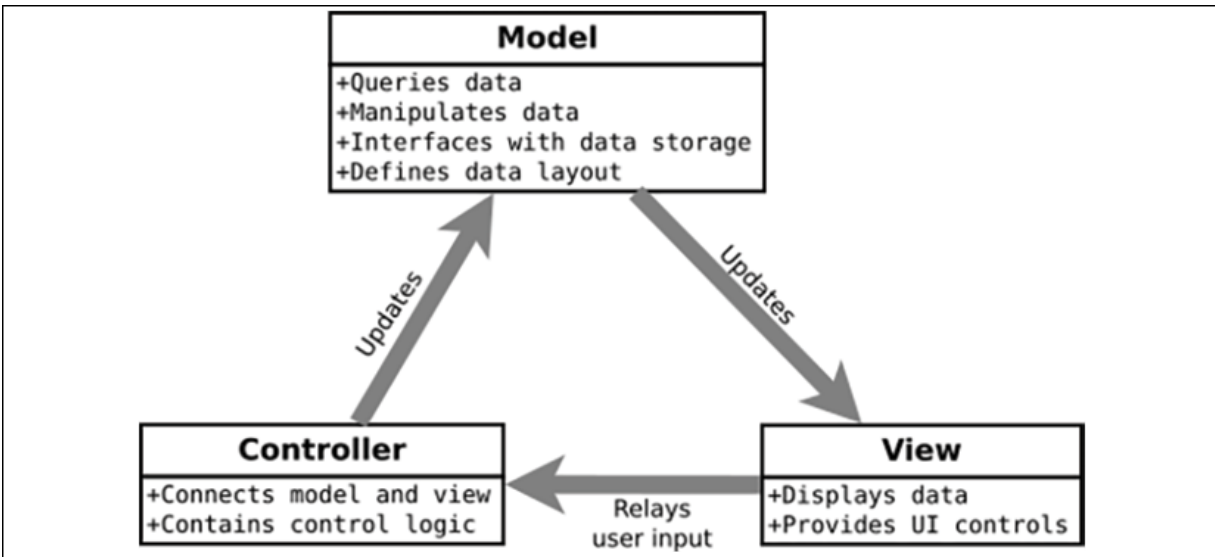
Model
+Queries data
+Manipulates data
+Interfaces with data storage
+Defines data layout

Updates

Updates

Controller
+Connects model and view
+Contains control logic

Relays
user input

View
+Displays data
+Provides UI controls